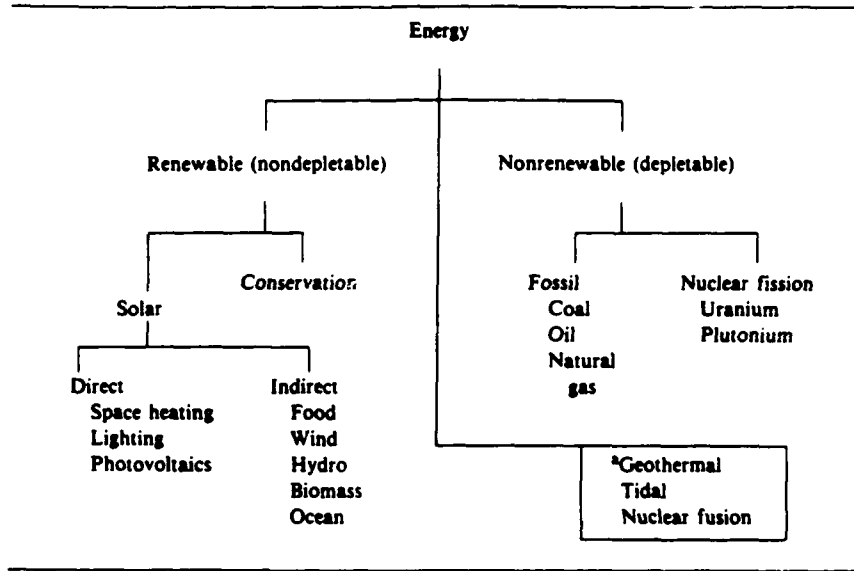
Energy

Renewable (nondepletable)

Nonrenewable (depletable)

Conservation

Solar

Direct
Space heating
Lighting
Photovoltaics

Indirect
Food
Wind
Hydro
Biomass
Ocean

Fossil
Coal
Oil
Natural gas

Nuclear fission
Uranium
Plutonium

$^a$Geothermal
Tidal
Nuclear fusion